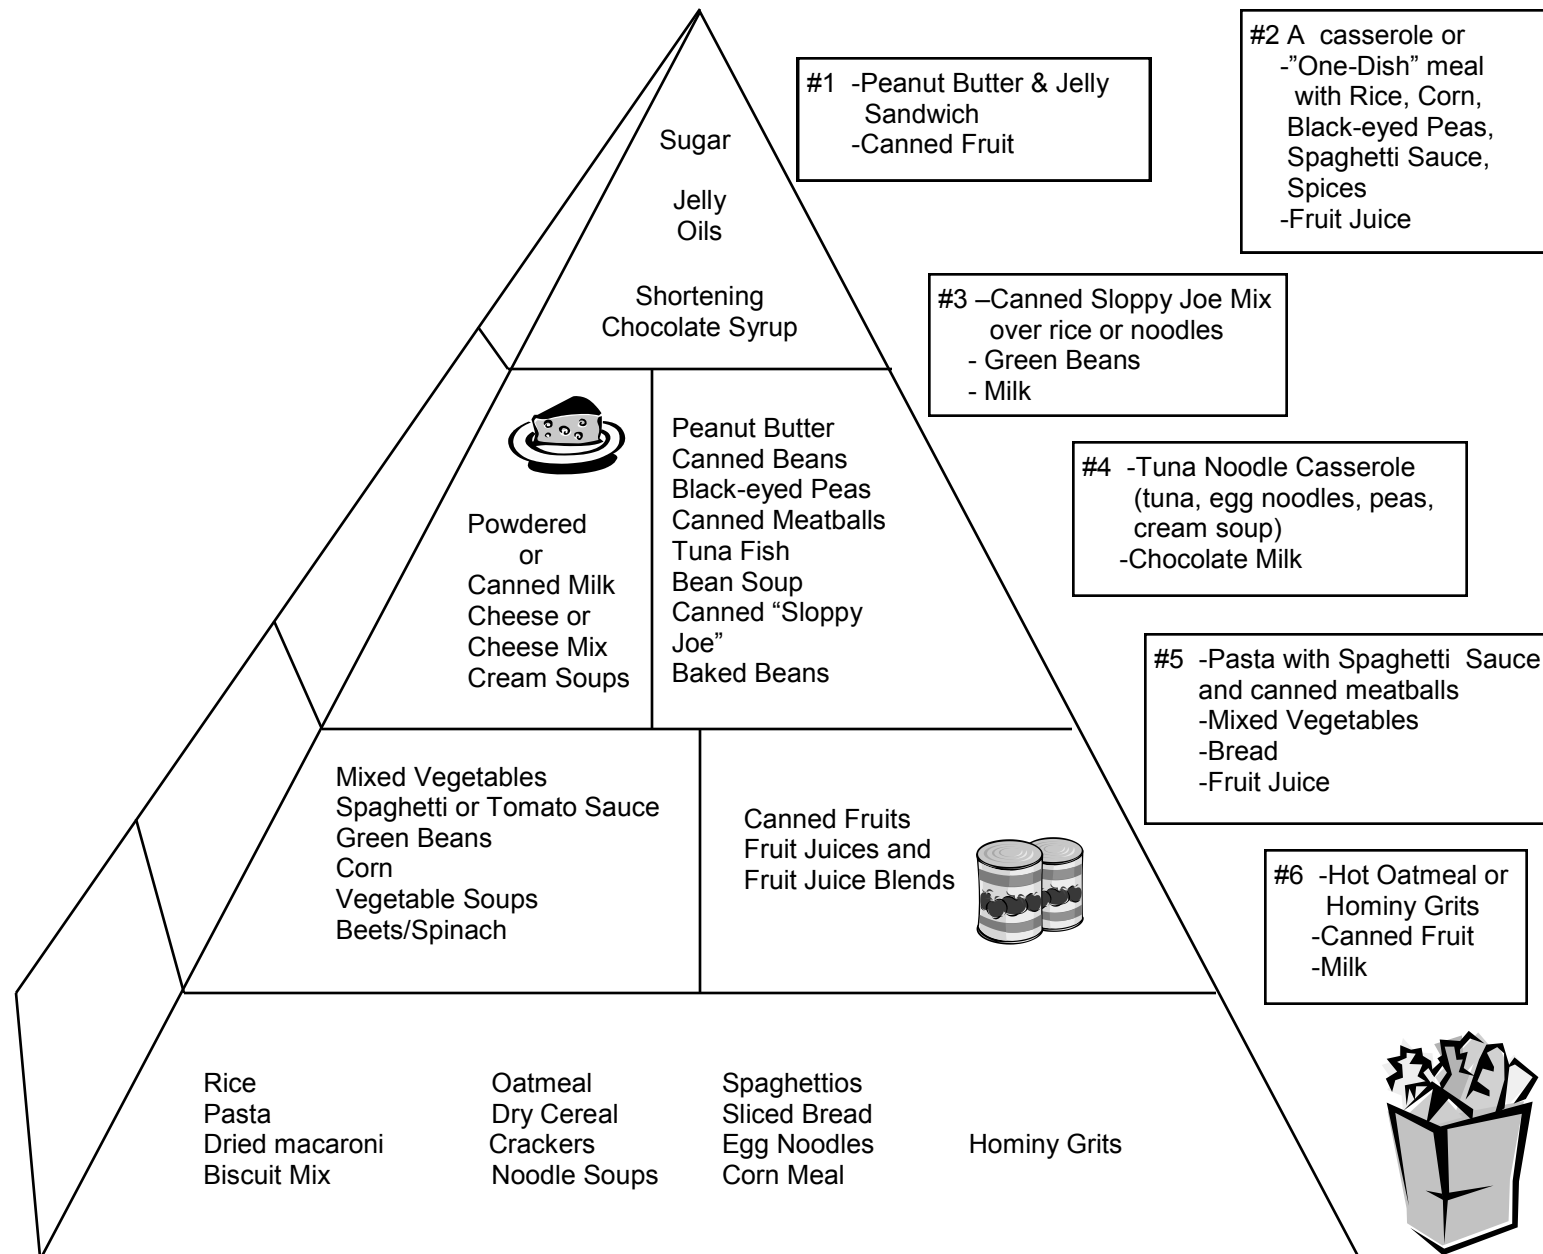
Sugar

Jelly
Oils

Shortening
Chocolate Syrup

Powdered
or
Canned Milk
Cheese or
Cheese Mix
Cream Soups

Peanut Butter
Canned Beans
Black-eyed Peas
Canned Meatballs
Tuna Fish
Bean Soup
Canned "Sloppy Joe"
Baked Beans

Mixed Vegetables
Spaghetti or Tomato Sauce
Green Beans
Corn
Vegetable Soups
Beets/Spinach

Canned Fruits
Fruit Juices and
Fruit Juice Blends

Rice
Pasta
Dried macaroni
Biscuit Mix

Oatmeal
Dry Cereal
Crackers
Noodle Soups

Spaghettios
Sliced Bread
Egg Noodles
Corn Meal

Hominy Grits

#1 -Peanut Butter & Jelly Sandwich
-Canned Fruit

#2 A casserole or
-"One-Dish" meal with Rice, Corn, Black-eyed Peas, Spaghetti Sauce, Spices
-Fruit Juice

#3 –Canned Sloppy Joe Mix over rice or noodles
- Green Beans
- Milk

#4 -Tuna Noodle Casserole (tuna, egg noodles, peas, cream soup)
-Chocolate Milk

#5 -Pasta with Spaghetti Sauce and canned meatballs
-Mixed Vegetables
-Bread
-Fruit Juice

#6 -Hot Oatmeal or Hominy Grits
-Canned Fruit
-Milk